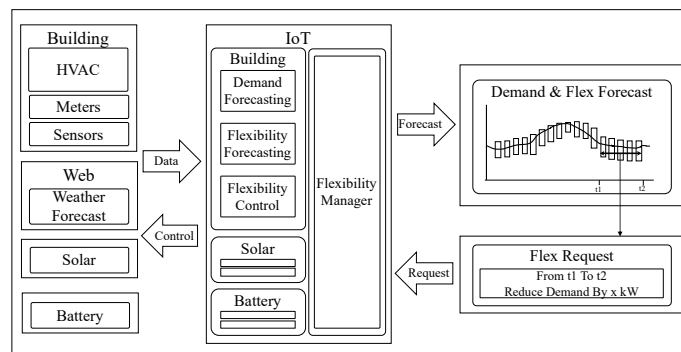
Building
HVAC
Meters
Sensors

Web
Weather Forecast

Solar

Battery

Data

Control

IoT
Building
Demand Forecasting
Flexibility Forecasting
Flexibility Control
Flexibility Manager
Solar
Battery

Forecast

Request

Demand & Flex Forecast
t1
t2

Flex Request
From t1 To t2
Reduce Demand By x kW